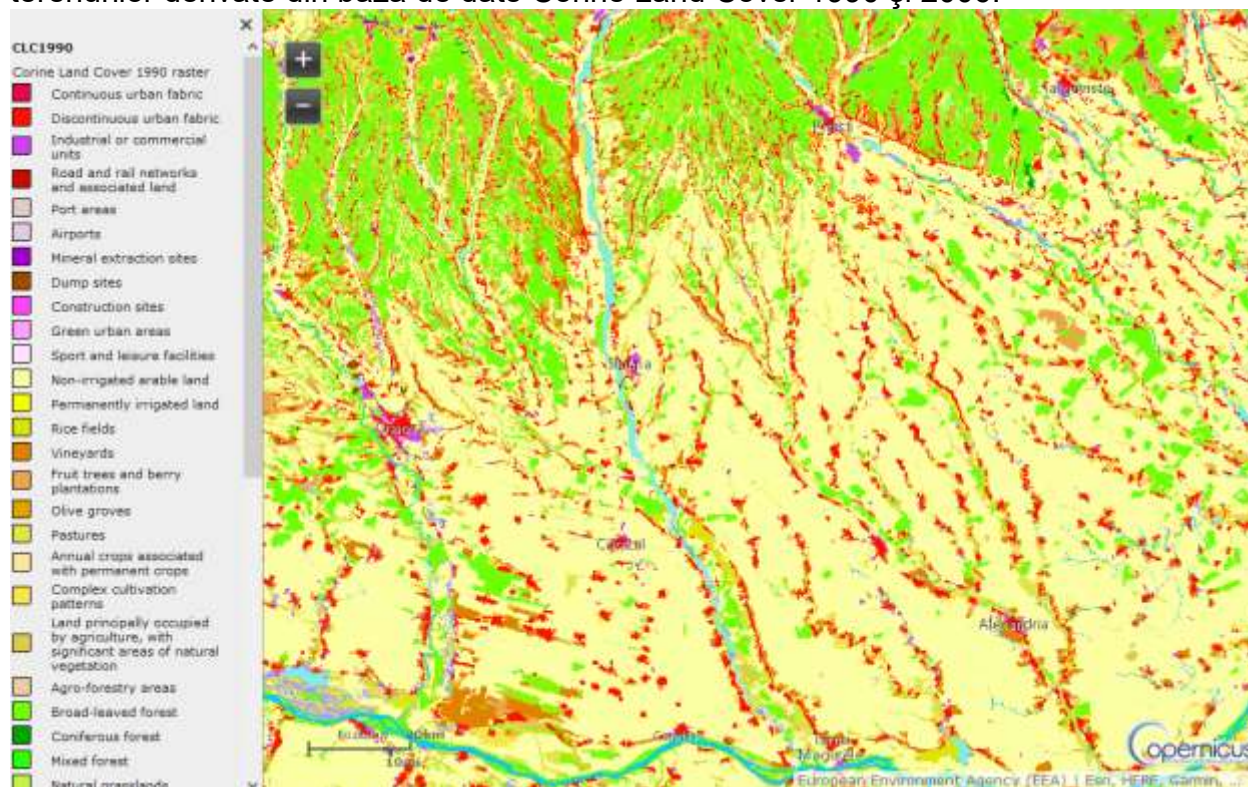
terenurilor derivate din baza de date Corine Land Cover 1990 şi 2006.

CLC1990
Corine Land Cover 1990 raster
Continuous urban fabric
Discontinuous urban fabric
Industrial or commercial units
Road and rail networks and associated land
Port areas
Airports
Mineral extraction sites
Dump sites
Construction sites
Green urban areas
Sport and leisure facilities
Non-irrigated arable land
Permanently irrigated land
Rice fields
Vineyards
Fruit trees and berry plantations
Olive groves
Pastures
Annual crops associated with permanent crops
Complex cultivation patterns
Land principally occupied by agriculture, with significant areas of natural vegetation
Agro-forestry areas
Broad-leaved forest
Coniferous forest
Mixed forest
Natural grasslands

+
−
×

Pitești
Găești
Slatina
Craiova
Caracal
Alexandria
Corabia
Turnu Măgurele
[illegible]
20km
10mi

Copernicus
European Environment Agency (EEA) | Esri, HERE, Garmin, ...